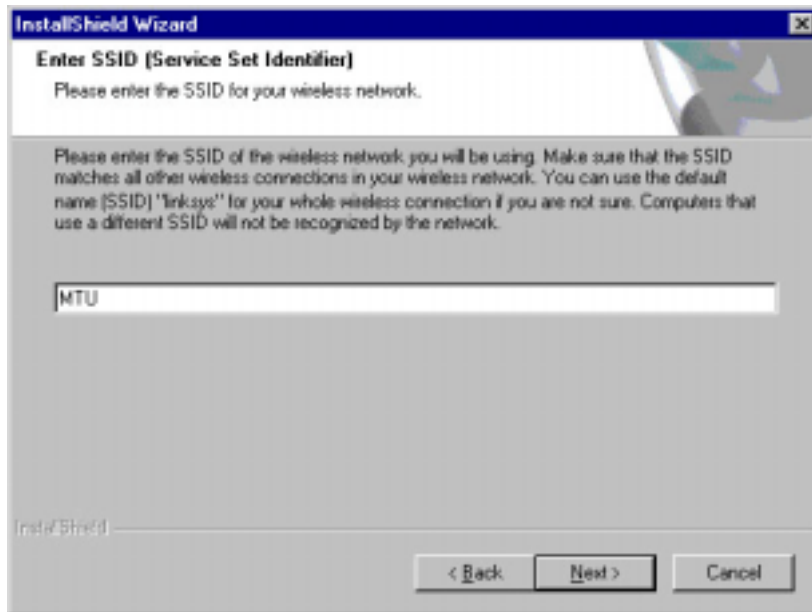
InstallShield Wizard

Enter SSID (Service Set Identifier)

Please enter the SSID for your wireless network.

Please enter the SSID of the wireless network you will be using. Make sure that the SSID matches all other wireless connections in your wireless network. You can use the default name (SSID) "linksys" for your whole wireless connection if you are not sure. Computers that use a different SSID will not be recognized by the network.

MTU

InstallShield

< Back

Next >

Cancel